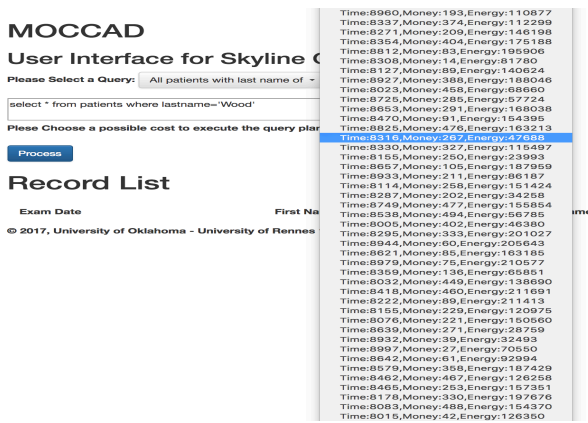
MOCCAD

User Interface for Skyline C

Please Select a Query: All patients with last name of

select * from patients where lastname='Wood'

Plese Choose a possible cost to execute the query plan

Process

Record List

Exam Date

First Na

me

© 2017, University of Oklahoma - University of Rennes

Time:8960,Money:193,Energy:110877
Time:8337,Money:374,Energy:112299
Time:8271,Money:209,Energy:146198
Time:8354,Money:404,Energy:175188
Time:8812,Money:83,Energy:195906
Time:8308,Money:14,Energy:81740
Time:8127,Money:89,Energy:140624
Time:8927,Money:388,Energy:178048
Time:8023,Money:458,Energy:68660
Time:8725,Money:285,Energy:57724
Time:8653,Money:291,Energy:168038
Time:8470,Money:91,Energy:154395
Time:8825,Money:476,Energy:163213
Time:8316,Money:267,Energy:47688
Time:8330,Money:327,Energy:115497
Time:8155,Money:250,Energy:23993
Time:8657,Money:105,Energy:187959
Time:8933,Money:211,Energy:86187
Time:8114,Money:258,Energy:151424
Time:8287,Money:202,Energy:34258
Time:8749,Money:477,Energy:155854
Time:8538,Money:494,Energy:56785
Time:8005,Money:402,Energy:46380
Time:8295,Money:335,Energy:201027
Time:8944,Money:60,Energy:205643
Time:8621,Money:85,Energy:163185
Time:8979,Money:75,Energy:210577
Time:8359,Money:136,Energy:65851
Time:8032,Money:449,Energy:138690
Time:8418,Money:460,Energy:211691
Time:8222,Money:89,Energy:211413
Time:8155,Money:229,Energy:120975
Time:8076,Money:221,Energy:150560
Time:8639,Money:271,Energy:28759
Time:8932,Money:39,Energy:32493
Time:8997,Money:27,Energy:70550
Time:8642,Money:61,Energy:92994
Time:8579,Money:358,Energy:187429
Time:8462,Money:467,Energy:126258
Time:8465,Money:253,Energy:157351
Time:8178,Money:330,Energy:197676
Time:8083,Money:488,Energy:154370
Time:8015,Money:42,Energy:126350